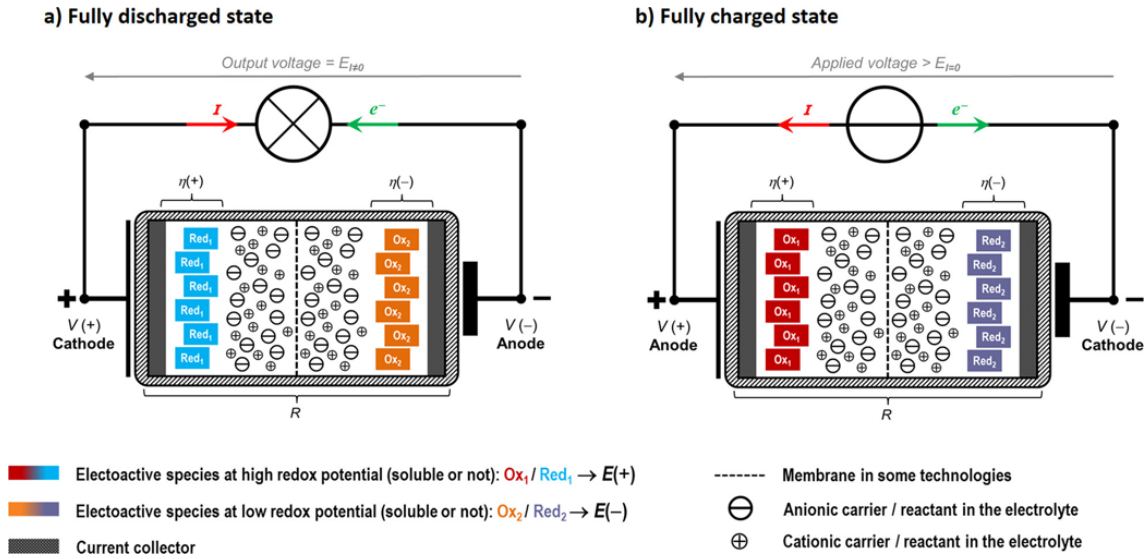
a) Fully discharged state

Output voltage = $E_{I\neq0}$

$I$

$e^-$

$\eta(+)$

$\eta(-)$

Red$_1$
Red$_1$
Red$_1$
Red$_1$
Red$_1$
Red$_1$

Ox$_2$
Ox$_2$
Ox$_2$
Ox$_2$
Ox$_2$
Ox$_2$

+

V (+)
Cathode

−

V (−)
Anode

$R$

b) Fully charged state

Applied voltage > $E_{I=0}$

$I$

$e^-$

$\eta(+)$

$\eta(-)$

Ox$_1$
Ox$_1$
Ox$_1$
Ox$_1$
Ox$_1$
Ox$_1$

Red$_2$
Red$_2$
Red$_2$
Red$_2$
Red$_2$
Red$_2$

+

V (+)
Anode

−

V (−)
Cathode

$R$

Electoactive species at high redox potential (soluble or not): Ox$_1$ / Red$_1$ → $E(+)$

Electoactive species at low redox potential (soluble or not): Ox$_2$ / Red$_2$ → $E(-)$

Current collector

Membrane in some technologies

Anionic carrier / reactant in the electrolyte

Cationic carrier / reactant in the electrolyte